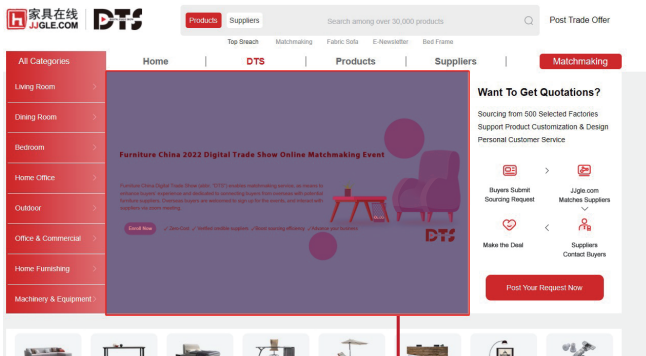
家具在线 JJGLE.COM DTS

Products Suppliers Search among over 30,000 products Post Trade Offer

Top Sreach Matchmaking Fabric Sofa E-Newsletter Bed Frame

All Categories Home | DTS | Products | Suppliers | Matchmaking

Living Room
Dining Room
Bedroom
Home Office
Outdoor
Office & Commercial
Home Furnishing
Machinery & Equipment

Furniture China 2022 Digital Trade Show Online Matchmaking Event

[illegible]

Enroll Now

DTS

Want To Get Quotations?

Sourcing from 500 Selected Factories
Support Product Customization & Design
Personal Customer Service

Buyers Submit Sourcing Request
JJgle.com Matches Suppliers
Make the Deal
Suppliers Contact Buyers

Post Your Request Now